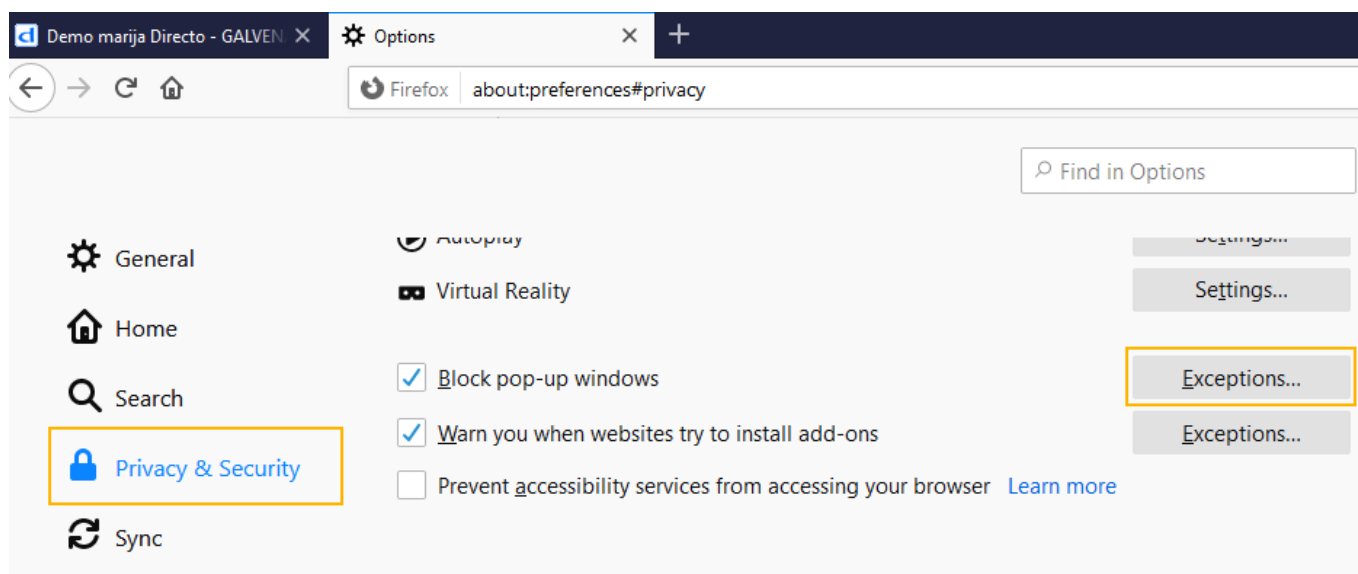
Demo marija Directo - GALVEN
Options
Firefox about:preferences#privacy

Find in Options

General
Home
Search
Privacy & Security
Sync

Autoplay Settings...
Virtual Reality Settings...

Block pop-up windows Exceptions...
Warn you when websites try to install add-ons Exceptions...
Prevent accessibility services from accessing your browser Learn more